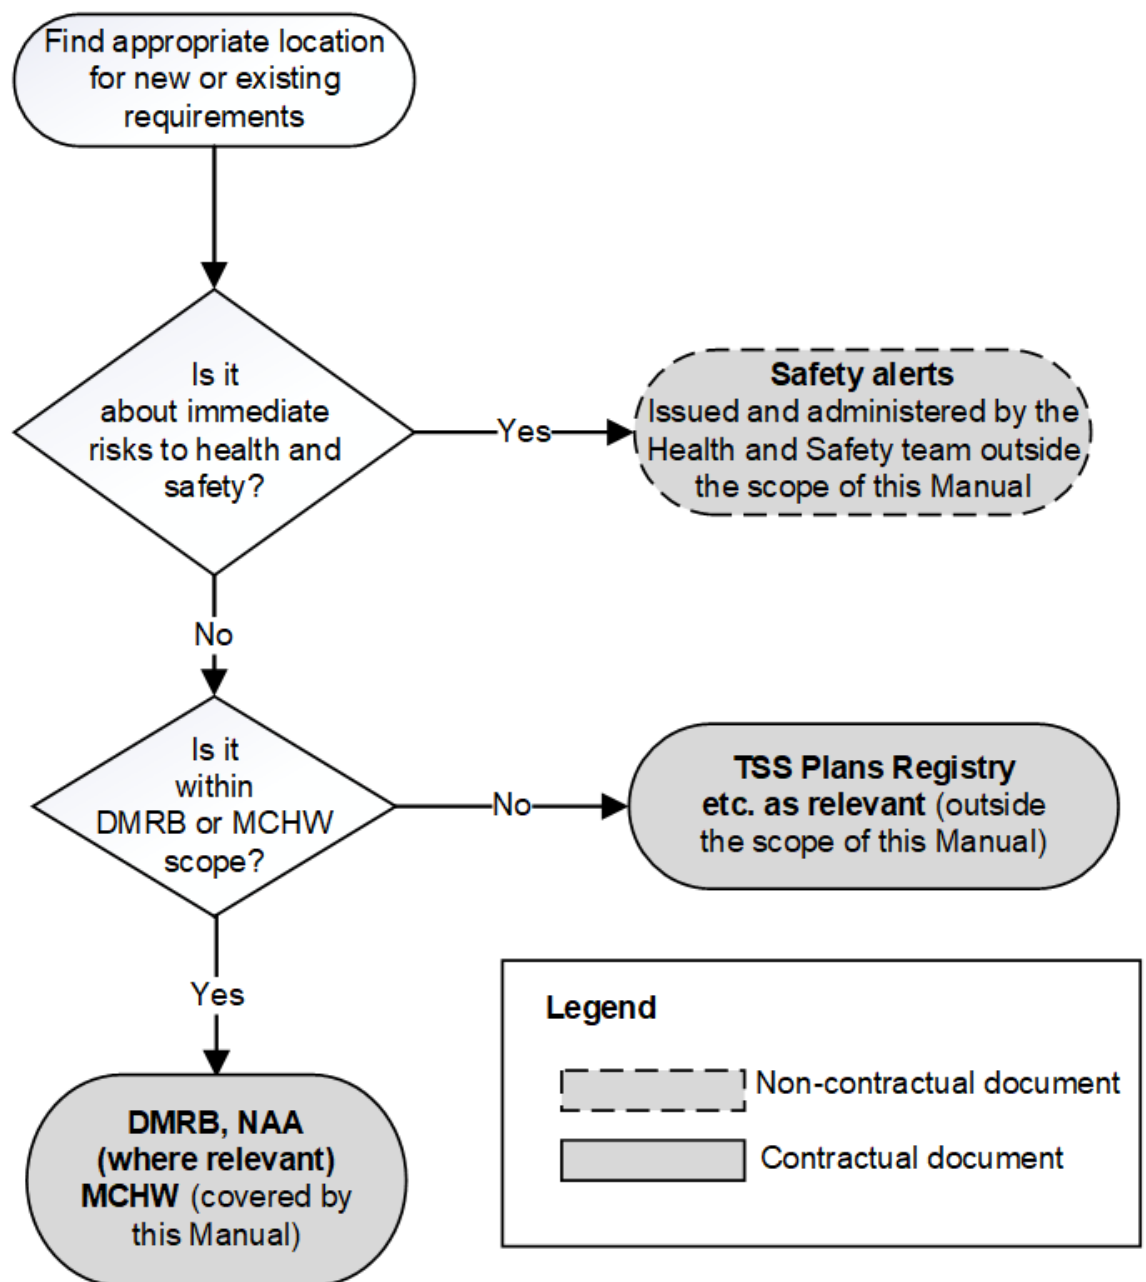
Find appropriate location for new or existing requirements

Is it about immediate risks to health and safety?

Yes

**Safety alerts**
Issued and administered by the Health and Safety team outside the scope of this Manual

No

Is it within DMRB or MCHW scope?

No

**TSS Plans Registry etc. as relevant** (outside the scope of this Manual)

Yes

**DMRB, NAA (where relevant) MCHW** (covered by this Manual)

**Legend**

Non-contractual document

Contractual document